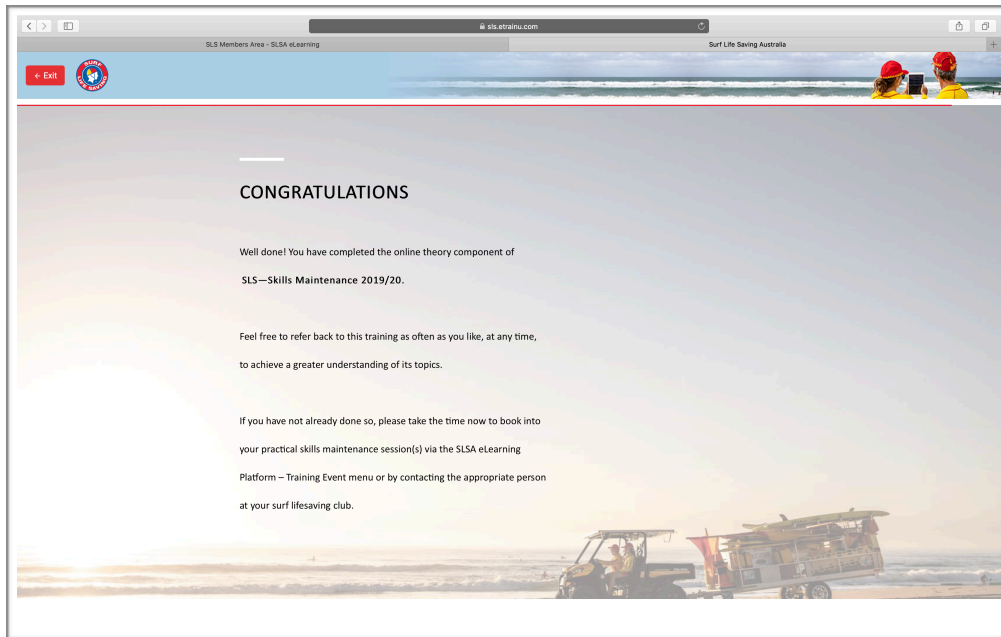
sls.etrainu.com

SLS Members Area - SLSA eLearning

Surf Life Saving Australia

← Exit

SURF LIFE SAVING

CONGRATULATIONS

Well done! You have completed the online theory component of

SLS—Skills Maintenance 2019/20.

Feel free to refer back to this training as often as you like, at any time, to achieve a greater understanding of its topics.

If you have not already done so, please take the time now to book into your practical skills maintenance session(s) via the SLSA eLearning Platform – Training Event menu or by contacting the appropriate person at your surf lifesaving club.